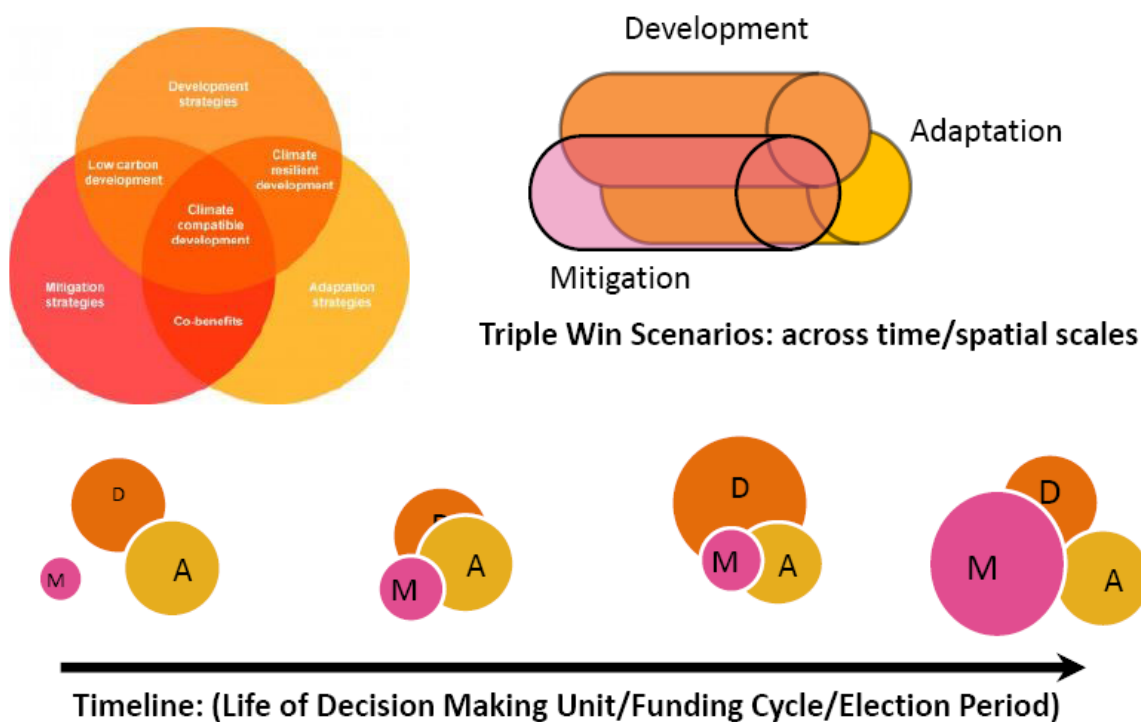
Development strategies

Low carbon development

Climate resilient development

Climate compatible development

Mitigation strategies

Adaptation strategies

Co-benefits

Development

Adaptation

Mitigation

Triple Win Scenarios: across time/spatial scales

D

A

M

D

A

M

D

M

A

D

M

A

Timeline: (Life of Decision Making Unit/Funding Cycle/Election Period)